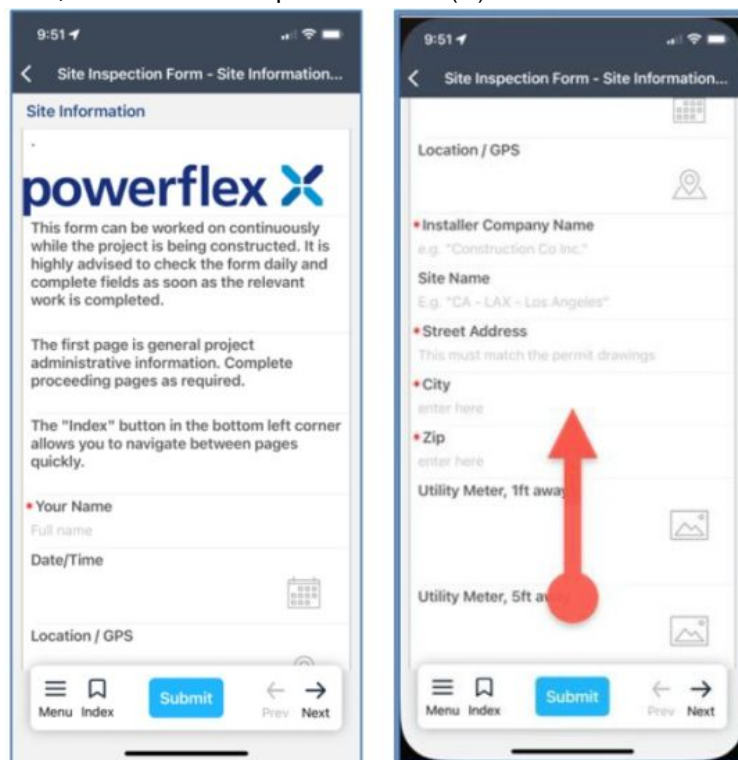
9:51

Site Inspection Form - Site Information...

Site Information

powerflex

This form can be worked on continuously while the project is being constructed. It is highly advised to check the form daily and complete fields as soon as the relevant work is completed.

The first page is general project administrative information. Complete proceeding pages as required.

The "Index" button in the bottom left corner allows you to navigate between pages quickly.

• Your Name
Full name

Date/Time

Location / GPS

Menu Index Submit Prev Next

9:51

Site Inspection Form - Site Information...

Location / GPS

• Installer Company Name
e.g. "Construction Co Inc."

Site Name
E.g. "CA - LAX - Los Angeles"

• Street Address
This must match the permit drawings

• City
enter here

• Zip
enter here

Utility Meter, 1ft away

Utility Meter, 5ft away

Menu Index Submit Prev Next